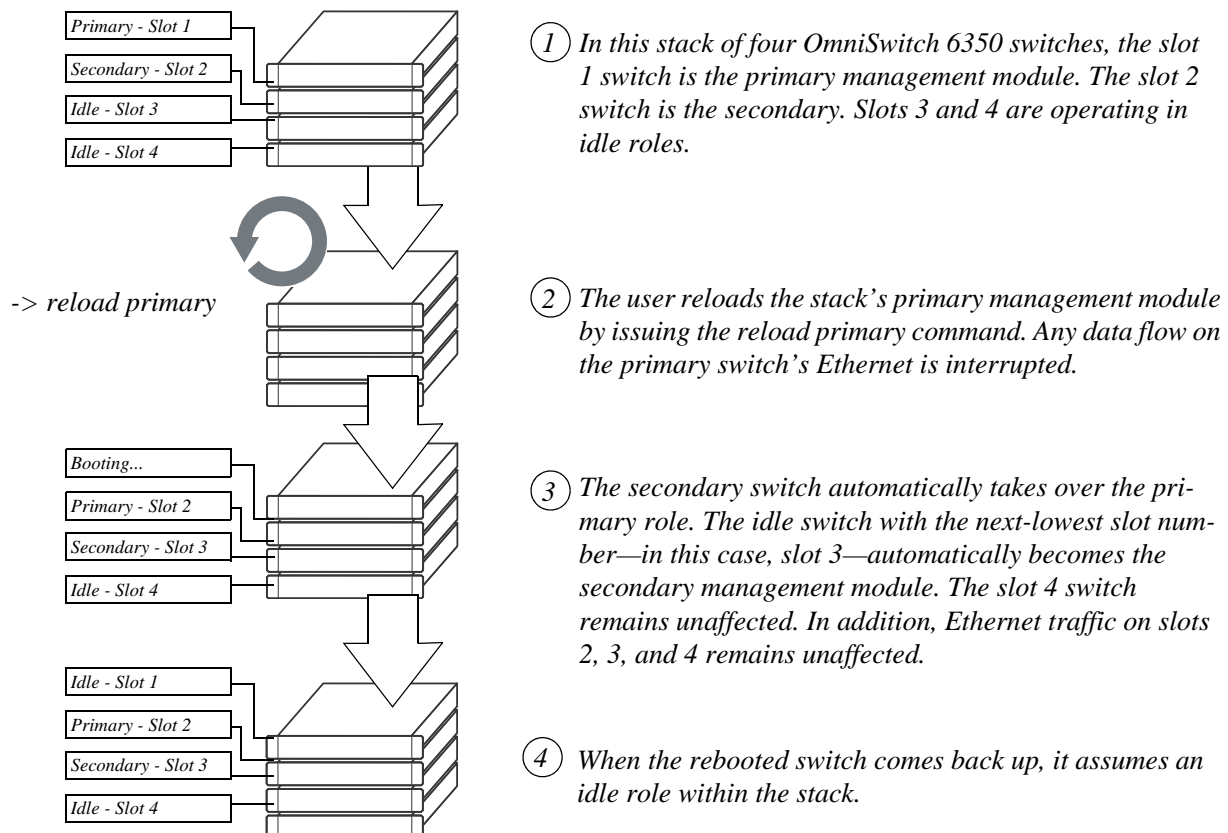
Primary - Slot 1

Secondary - Slot 2

Idle - Slot 3

Idle - Slot 4

1 In this stack of four OmniSwitch 6350 switches, the slot 1 switch is the primary management module. The slot 2 switch is the secondary. Slots 3 and 4 are operating in idle roles.

-> reload primary

2 The user reloads the stack's primary management module by issuing the reload primary command. Any data flow on the primary switch's Ethernet is interrupted.

Booting...

Primary - Slot 2

Secondary - Slot 3

Idle - Slot 4

3 The secondary switch automatically takes over the primary role. The idle switch with the next-lowest slot number—in this case, slot 3—automatically becomes the secondary management module. The slot 4 switch remains unaffected. In addition, Ethernet traffic on slots 2, 3, and 4 remains unaffected.

Idle - Slot 1

Primary - Slot 2

Secondary - Slot 3

Idle - Slot 4

4 When the rebooted switch comes back up, it assumes an idle role within the stack.